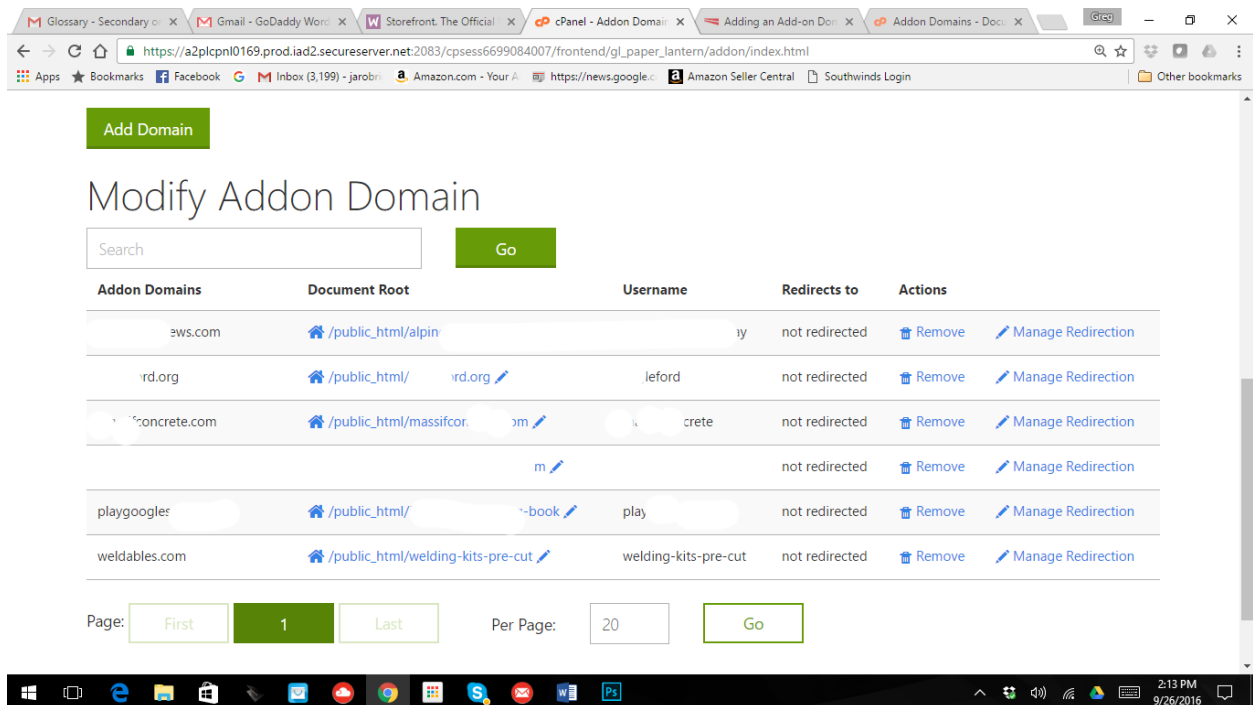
Glossary - Secondary o | Gmail - GoDaddy Word | Storefront. The Official | cPanel - Addon Domain | Adding an Add-on Dor | Addon Domains - Docu

Greg

https://a2plcpnl0169.prod.iad2.secureserver.net:2083/cpsess6699084007/frontend/gl_paper_lantern/addon/index.html

Apps | Bookmarks | Facebook | Inbox (3,199) - jarobr | Amazon.com - Your A | https://news.google.c | Amazon Seller Central | Southwinds Login | Other bookmarks

Add Domain

Modify Addon Domain

Search | Go

| Addon Domains | Document Root | Username | Redirects to | Actions | |
|---|---|---|---|---|---|
| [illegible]ews.com | /public_html/alpin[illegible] | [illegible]ay | not redirected | Remove | Manage Redirection |
| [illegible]rd.org | /public_html/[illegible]rd.org | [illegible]leford | not redirected | Remove | Manage Redirection |
| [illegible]fconcrete.com | /public_html/massifcor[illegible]om | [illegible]crete | not redirected | Remove | Manage Redirection |
| | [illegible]m | | not redirected | Remove | Manage Redirection |
| playgoogles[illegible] | /public_html/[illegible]-book | play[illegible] | not redirected | Remove | Manage Redirection |
| weldables.com | /public_html/welding-kits-pre-cut | welding-kits-pre-cut | not redirected | Remove | Manage Redirection |

Page: First | 1 | Last | Per Page: 20 | Go

2:13 PM
9/26/2016